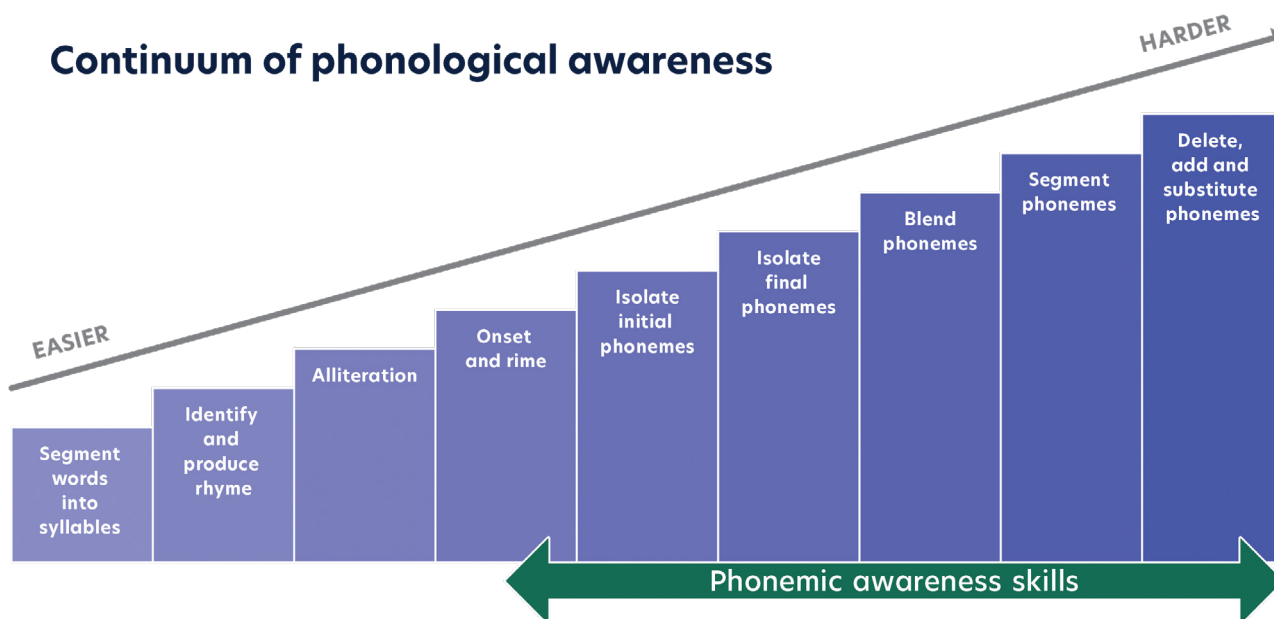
Continuum of phonological awareness

HARDER

EASIER

Segment words into syllables

Identify and produce rhyme

Alliteration

Onset and rime

Isolate initial phonemes

Isolate final phonemes

Blend phonemes

Segment phonemes

Delete, add and substitute phonemes

Phonemic awareness skills